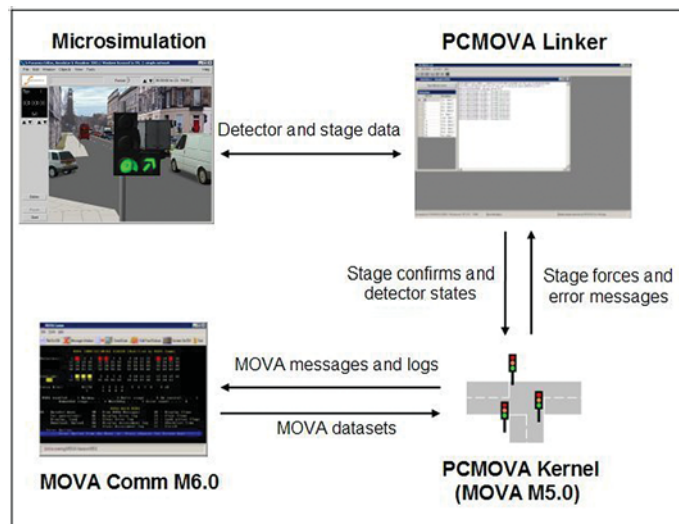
Microsimulation

PCMOVA Linker

Detector and stage data

Stage confirms and detector states

Stage forces and error messages

MOVA messages and logs

MOVA datasets

MOVA Comm M6.0

PCMOVA Kernel (MOVA M5.0)